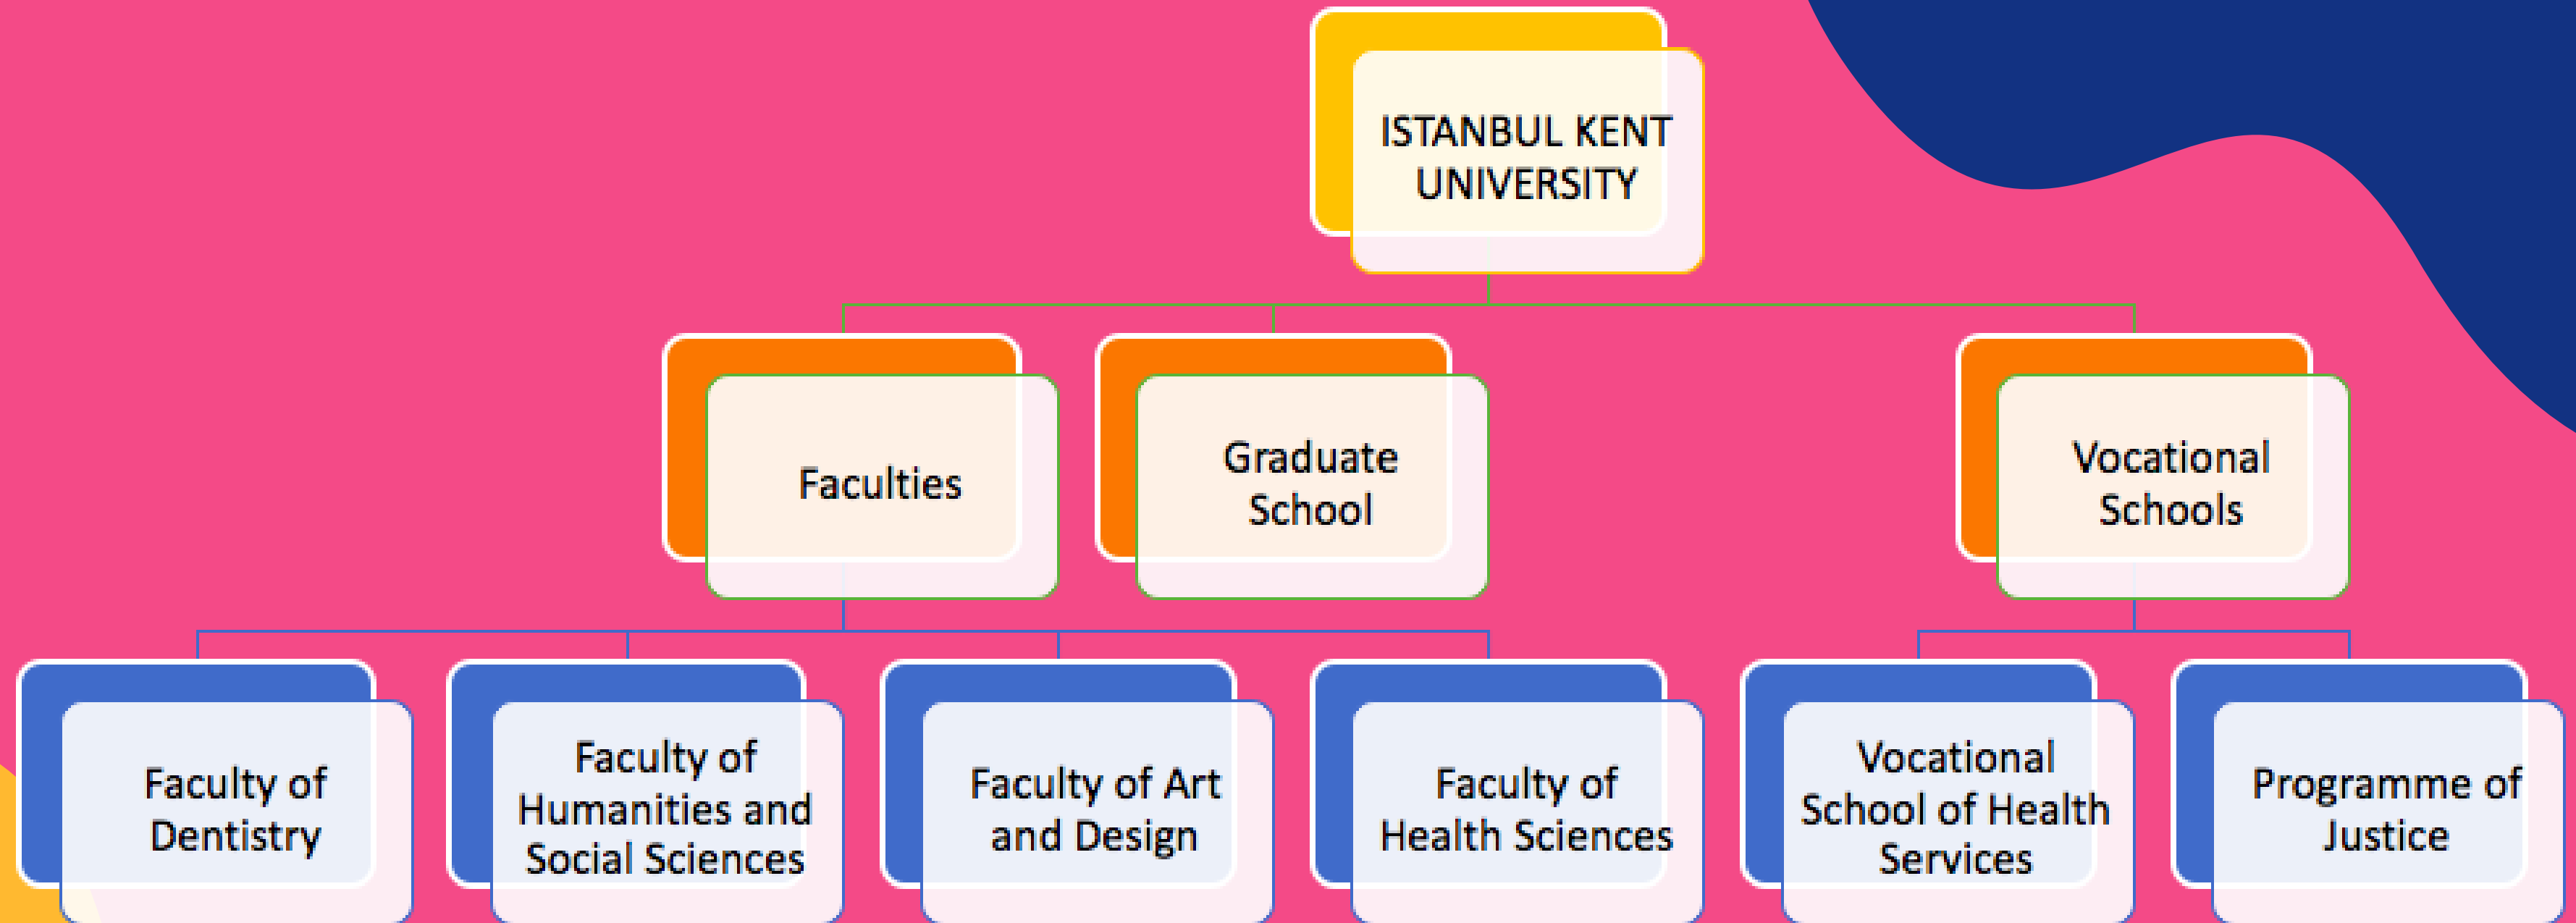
ISTANBUL KENT UNIVERSITY

Faculties

Graduate School

Vocational Schools

Faculty of Dentistry

Faculty of Humanities and Social Sciences

Faculty of Art and Design

Faculty of Health Sciences

Vocational School of Health Services

Programme of Justice